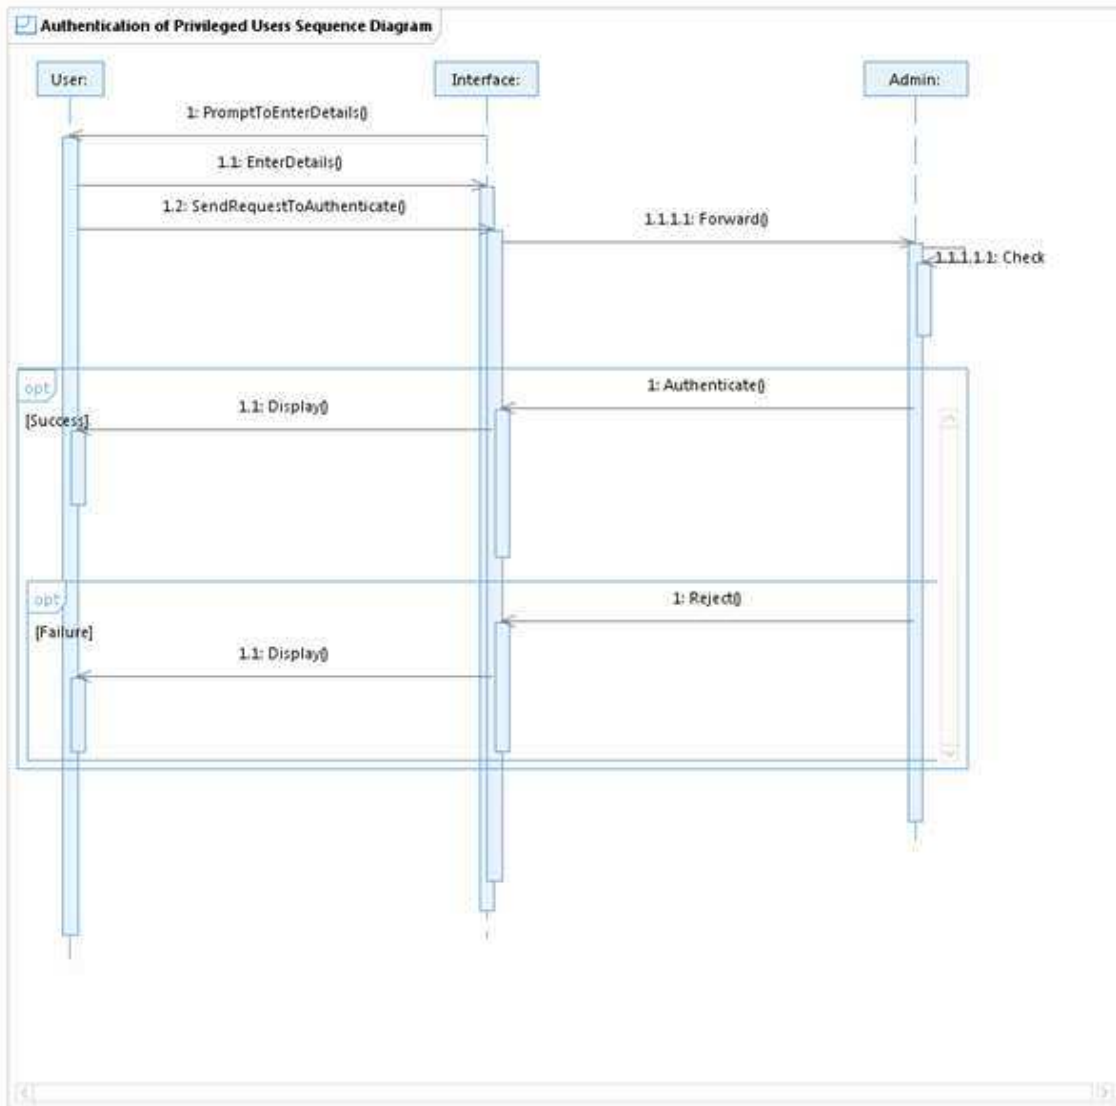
Authentication of Privileged Users Sequence Diagram

User:

Interface:

Admin:

1: PromptToEnterDetails()

1.1: EnterDetails()

1.2: SendRequestToAuthenticate()

1.1.1.1: Forward()

1.1.1.1.1: Check

opt

[Success]

1: Authenticate()

1.1: Display()

opt

[Failure]

1: Reject()

1.1: Display()